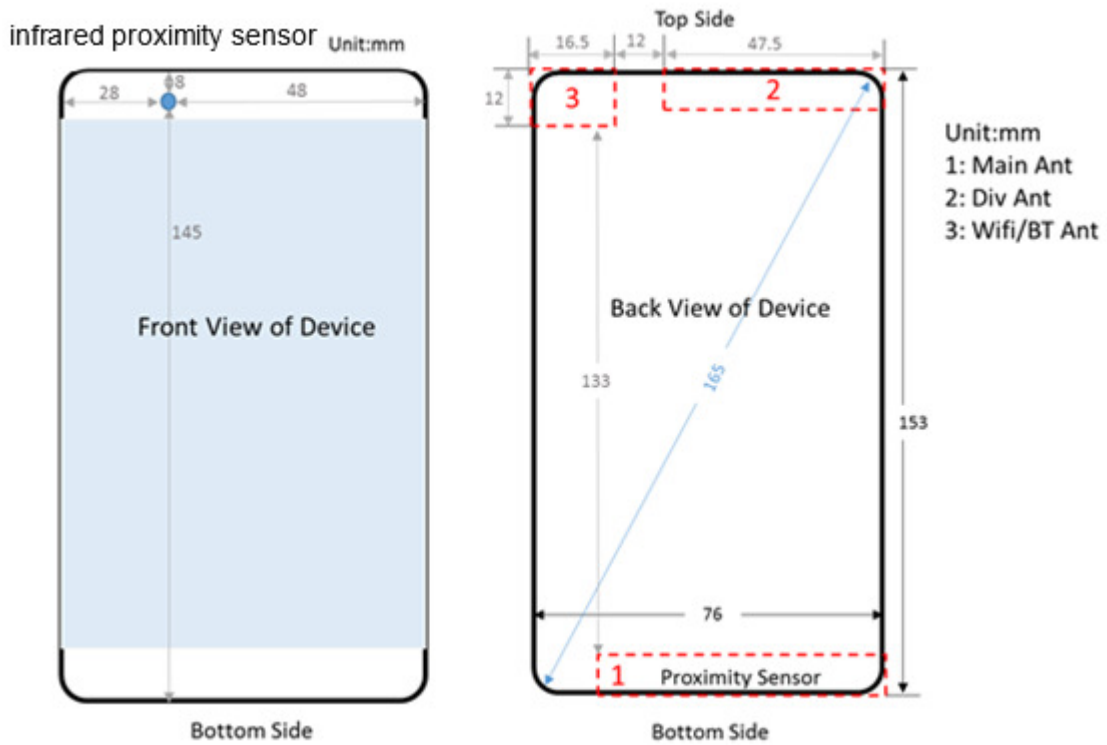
infrared proximity sensor

Unit:mm

28

8

48

145

Front View of Device

Bottom Side

Top Side

16.5

12

47.5

12

3

2

Unit:mm
1: Main Ant
2: Div Ant
3: Wifi/BT Ant

Back View of Device

133

165

153

76

1

Proximity Sensor

Bottom Side